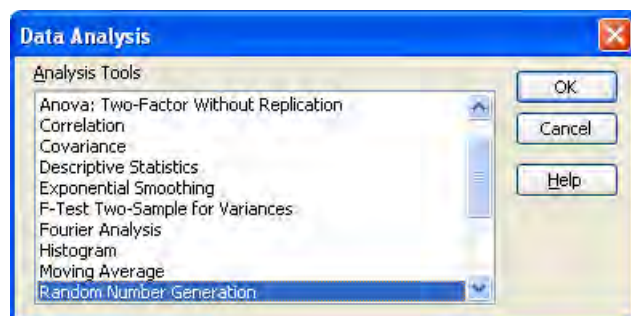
Data Analysis

Analysis Tools

Anova: Two-Factor Without Replication
Correlation
Covariance
Descriptive Statistics
Exponential Smoothing
F-Test Two-Sample for Variances
Fourier Analysis
Histogram
Moving Average
Random Number Generation

OK

Cancel

Help